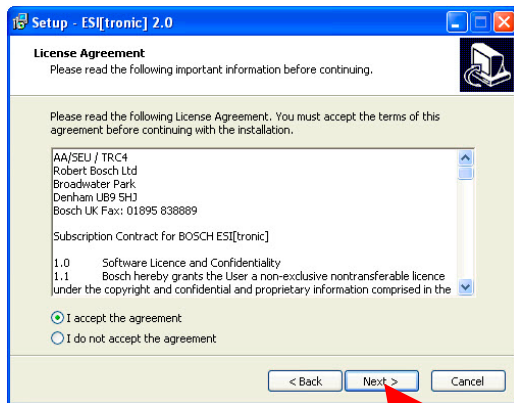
Setup - ESI[tronic] 2.0

License Agreement
Please read the following important information before continuing.

Please read the following License Agreement. You must accept the terms of this agreement before continuing with the installation.

AA/SEU / TRC4
Robert Bosch Ltd
Broadwater Park
Denham UB9 5HJ
Bosch UK Fax: 01895 838889

Subscription Contract for BOSCH ESI[tronic]

1.0 Software Licence and Confidentiality
1.1 Bosch hereby grants the User a non-exclusive nontransferable licence under the copyright and confidential and proprietary information comprised in the

I accept the agreement
I do not accept the agreement

< Back
Next >
Cancel